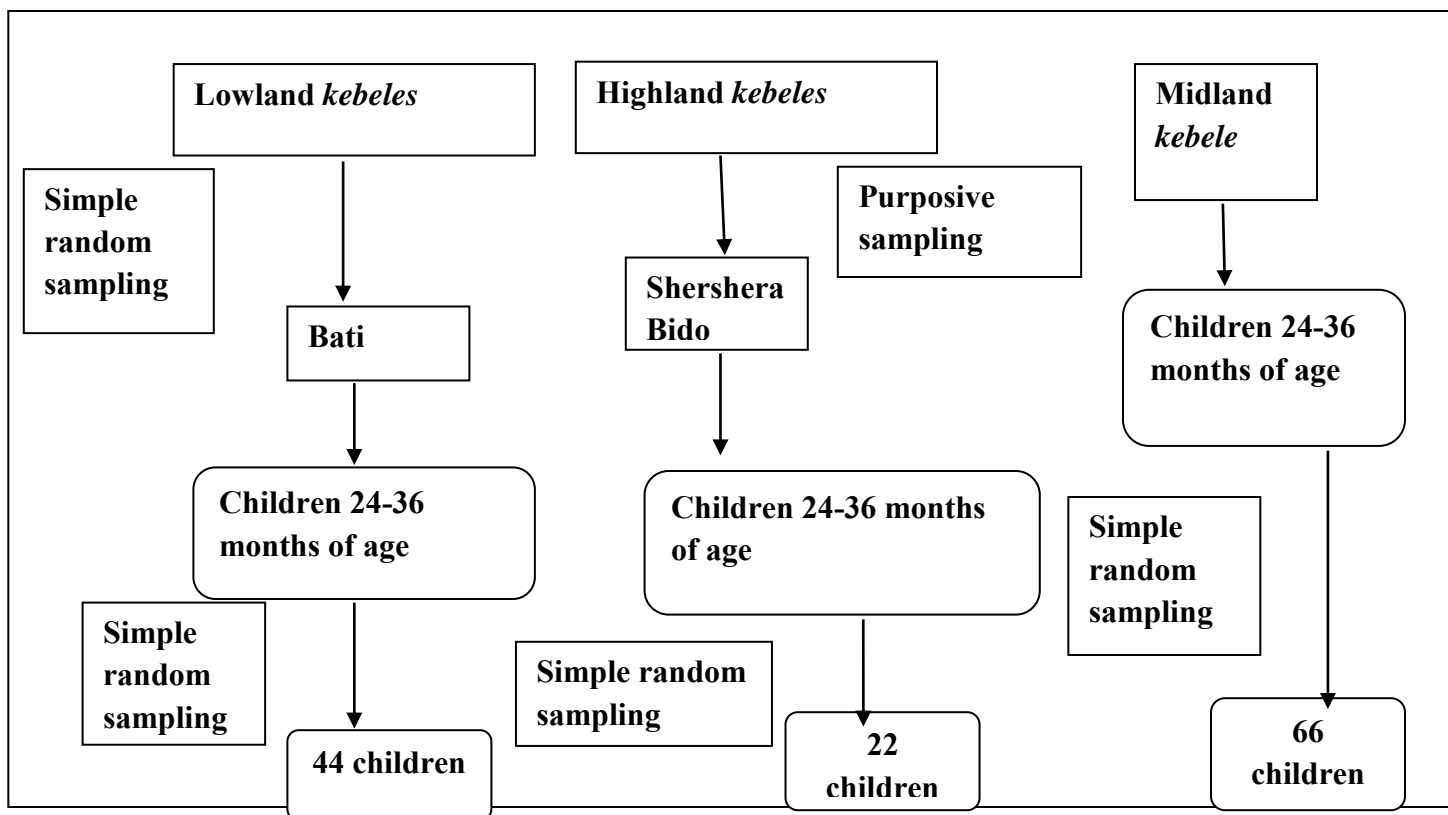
Lowland *kebeles*

Highland *kebeles*

Midland *kebele*

Simple random sampling

Purposive sampling

Bati

Shershera Bido

Children 24-36 months of age

Children 24-36 months of age

Children 24-36 months of age

Simple random sampling

Simple random sampling

Simple random sampling

44 children

22 children

66 children